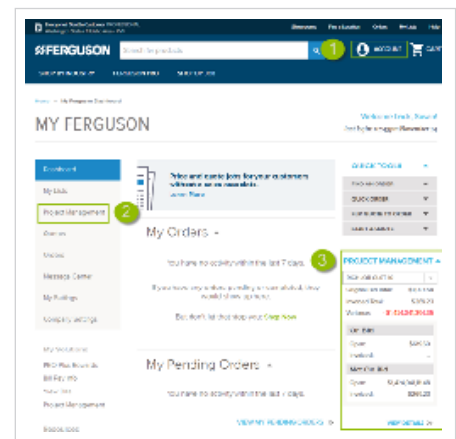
FERGUSON

1

ACCOUNT

MY FERGUSON

Dashboard

My Lists

Project Management

2

Orders

Quotes

Message Center

My Settings

Company Settings

My Orders

You have no activity within the last 7 days.

My Pending Orders

You have no activity within the last 7 days.

3

PROJECT MANAGEMENT

Welcome back, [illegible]